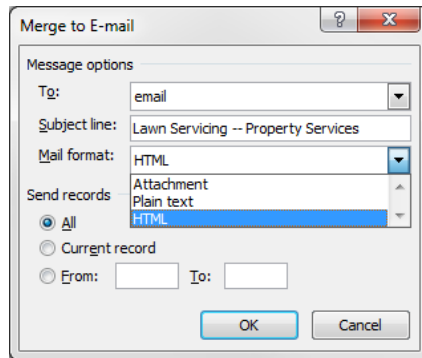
Merge to E-mail

?

Message options

To: email

Subject line: Lawn Servicing -- Property Services

Mail format: HTML

Attachment
Plain text
HTML

Send records

All

Current record

From: To:

OK Cancel